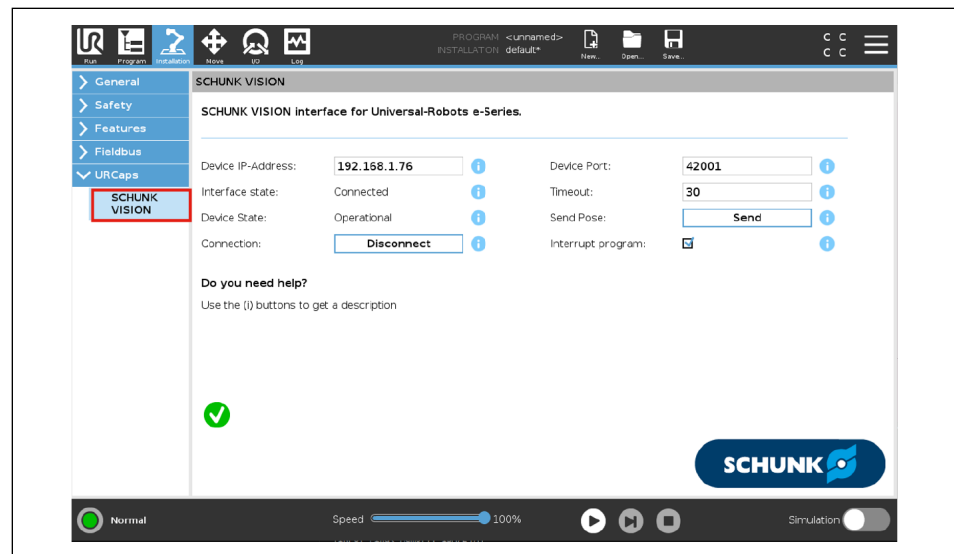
Run Program Installation Move I/O Log

PROGRAM <unnamed>
INSTALLATON default*

New... Open... Save...

C C
C C

General
Safety
Features
Fieldbus
URCaps
SCHUNK VISION

SCHUNK VISION

SCHUNK VISION interface for Universal-Robots e-Series.

Device IP-Address: 192.168.1.76
Interface state: Connected
Device State: Operational
Connection: Disconnect

Device Port: 42001
Timeout: 30
Send Pose: Send
Interrupt program:

Do you need help?

Use the (i) buttons to get a description

SCHUNK

Normal

Speed 100%

Simulation